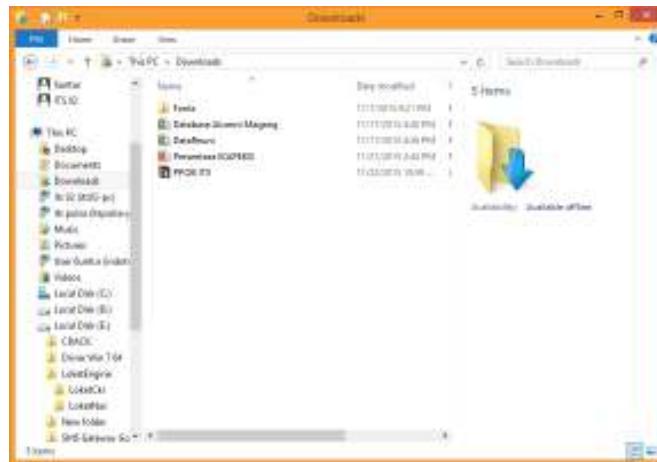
Downloads

File Home Share View

This PC > Downloads

Search Downloads

Name

Date modified

5 items

Fonts

Database Access Mapping

DataReuni

Persentase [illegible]

PPOB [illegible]

11/17/2015 6:21 PM

11/17/2015 4:43 PM

11/17/2015 4:43 PM

11/17/2015 3:42 PM

11/22/2015 10:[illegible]

Availability: Available offline

Sattar

ITS ID

This PC

Desktop

Documents

Downloads

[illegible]

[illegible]

Music

Pictures

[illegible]

Videos

Local Disk (C:)

Local Disk (D:)

Local Disk (E:)

CRACK

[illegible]

LoketEngine

LoketCki

LoketMan

New folder

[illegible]

5 items